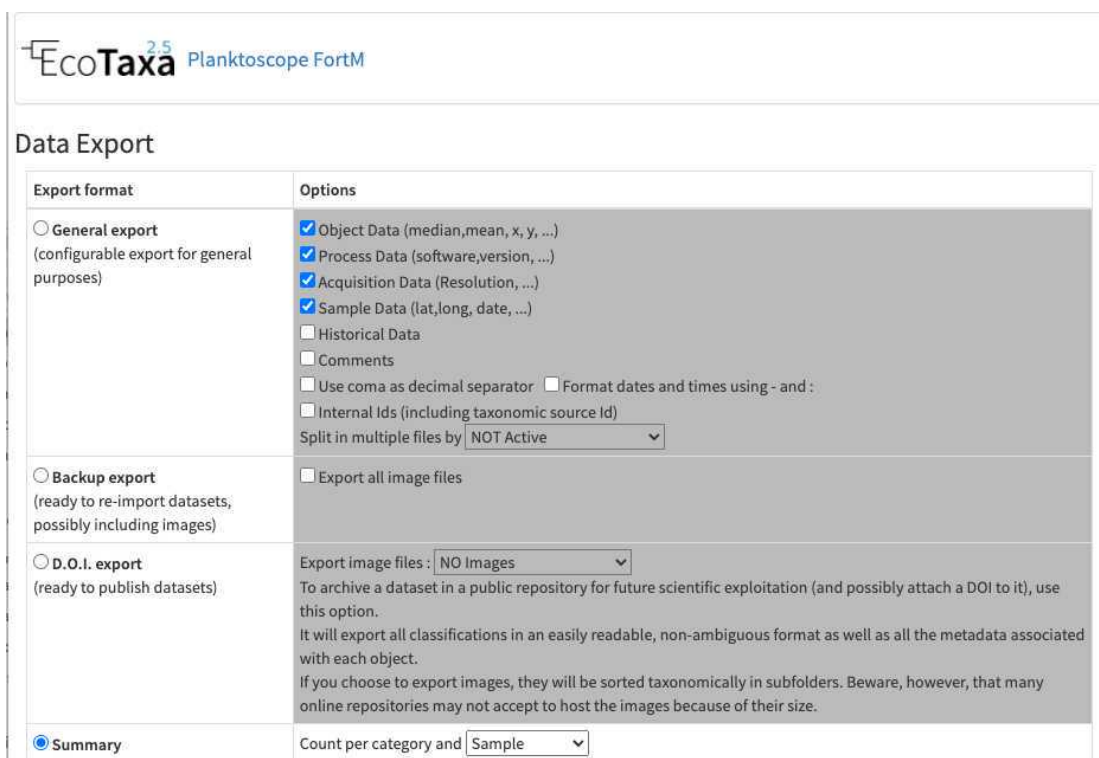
EcoTaxa 2.5 Planktoscope FortM

Data Export

| Export format | Options |
|---|---|
| ○ General export (configurable export for general purposes) | ☑ Object Data (median,mean, x, y, ...) ☑ Process Data (software,version, ...) ☑ Acquisition Data (Resolution, ...) ☑ Sample Data (lat,long, date, ...) ☐ Historical Data ☐ Comments ☐ Use coma as decimal separator ☐ Format dates and times using - and : ☐ Internal Ids (including taxonomic source Id) Split in multiple files by NOT Active |
| ○ Backup export (ready to re-import datasets, possibly including images) | ☐ Export all image files |
| ○ D.O.I. export (ready to publish datasets) | Export image files : NO Images To archive a dataset in a public repository for future scientific exploitation (and possibly attach a DOI to it), use this option. It will export all classifications in an easily readable, non-ambiguous format as well as all the metadata associated with each object. If you choose to export images, they will be sorted taxonomically in subfolders. Beware, however, that many online repositories may not accept to host the images because of their size. |
| ◉ Summary | Count per category and Sample |